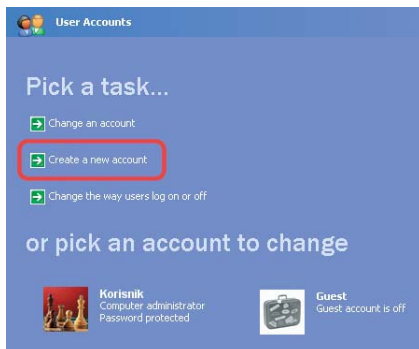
User Accounts

Pick a task...

Change an account

Create a new account

Change the way users log on or off

or pick an account to change

Korisnik
Computer administrator
Password protected

Guest
Guest account is off